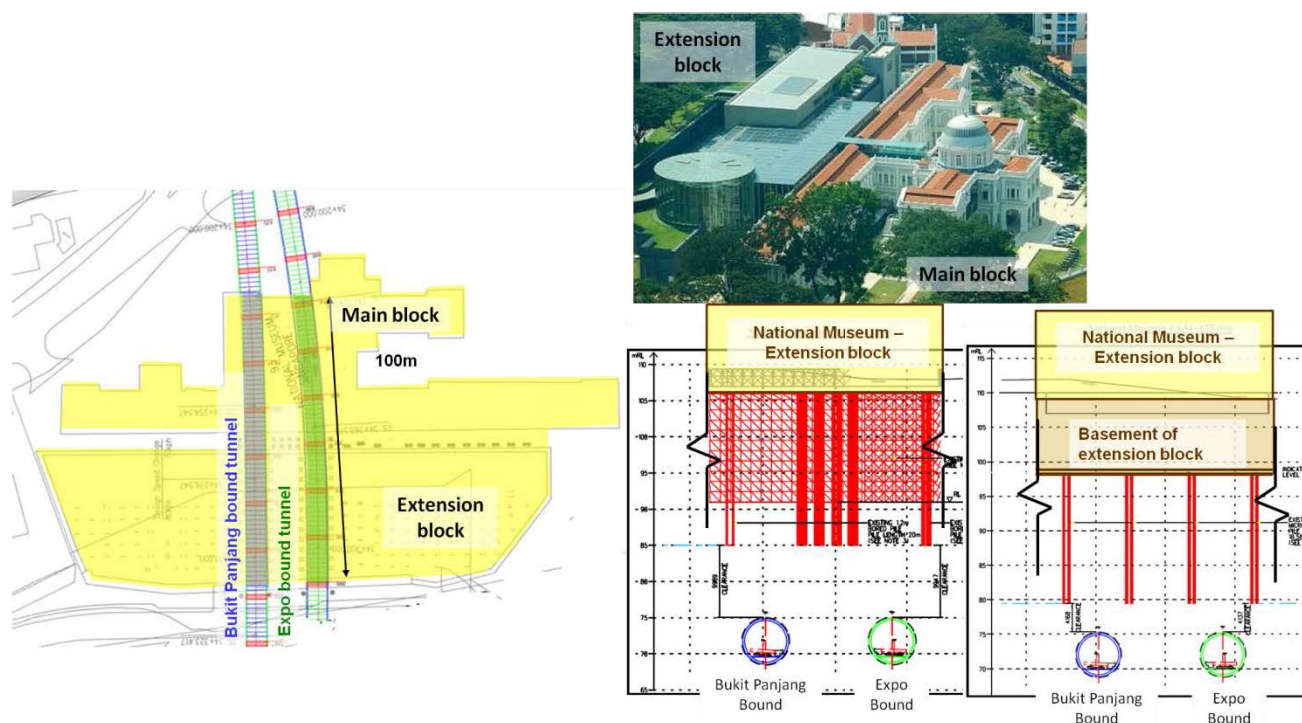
Extension block

Main block

Main block

100m

Bukit Panjang bound tunnel

Expo bound tunnel

Extension block

National Museum – Extension block

mRL
110
105
100
95
90
85
80
75
70
65

EXISTING 1.2m BORED PILE PILE LENGTH=20m (SEE NOTE 3)

CLEARANCE

CLEARANCE

Bukit Panjang Bound

Expo Bound

National Museum – Extension block

Basement of extension block

mRL
110
105
100
95
90
85
80
75
70

Bukit Panjang Bound

Expo Bound